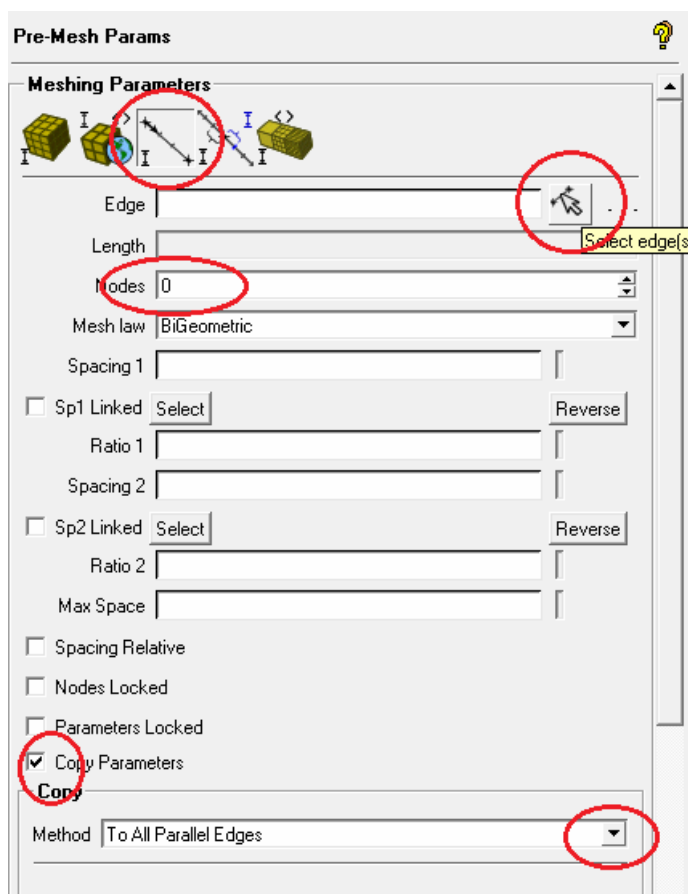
Pre-Mesh Params

Meshing Parameters

Edge

Select edge(s

Length

Nodes 0

Mesh law BiGeometric

Spacing 1

Sp1 Linked Select Reverse

Ratio 1

Spacing 2

Sp2 Linked Select Reverse

Ratio 2

Max Space

Spacing Relative

Nodes Locked

Parameters Locked

Copy Parameters

Copy

Method To All Parallel Edges